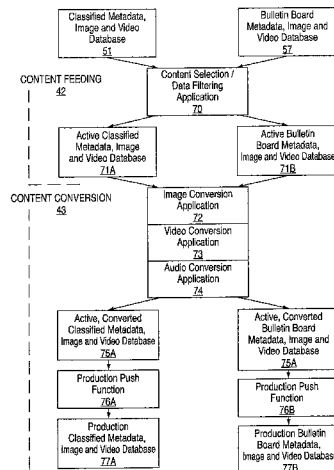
Classified Metadata, Image and Video Database
51

Bulletin Board Metadata, Image and Video Database
57

CONTENT FEEDING
42

Content Selection / Data Filtering Application
70

Active Classified Metadata, Image and Video Database
71A

Active Bulletin Board Metadata, Image and Video Database
71B

CONTENT CONVERSION
43

Image Conversion Application
72

Video Conversion Application
73

Audio Conversion Application
74

Active, Converted Classified Metadata, Image and Video Database
75A

Active, Converted Bulletin Board Metadata, Image and Video Database
75A

Production Push Function
76A

Production Push Function
76B

Production Classified Metadata, Image and Video Database
77A

Production Bulletin Board Metadata, Image and Video Database
77B